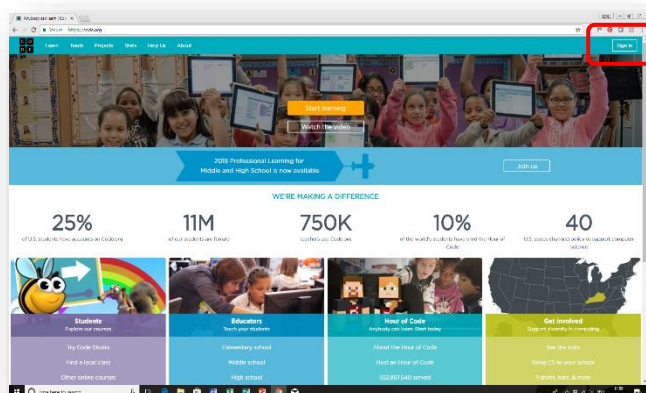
Anybody can learn | Co ×

Secure | https://code.org

C O D E

Learn Teach Projects Stats Help Us About

Sign in

Start learning

Watch the video

2018 Professional Learning for Middle and High School is now available

Join us

WE'RE MAKING A DIFFERENCE

25%
of U.S. students have accounts on Code.org

11M
of our students are female

750K
teachers use Code.org

10%
of the world's students have tried the Hour of Code

40
U.S. states changed policy to support computer science

Students
Explore our courses
Try Code Studio
Find a local class
Other online courses

Educators
Teach your students
Elementary school
Middle school
High school

Hour of Code
Anybody can learn. Start today
About the Hour of Code
Host an Hour of Code
552,667,540 served

Get involved
Support diversity in computing
See the stats
Bring CS to your school
T-shirts, hats, & more

Type here to search